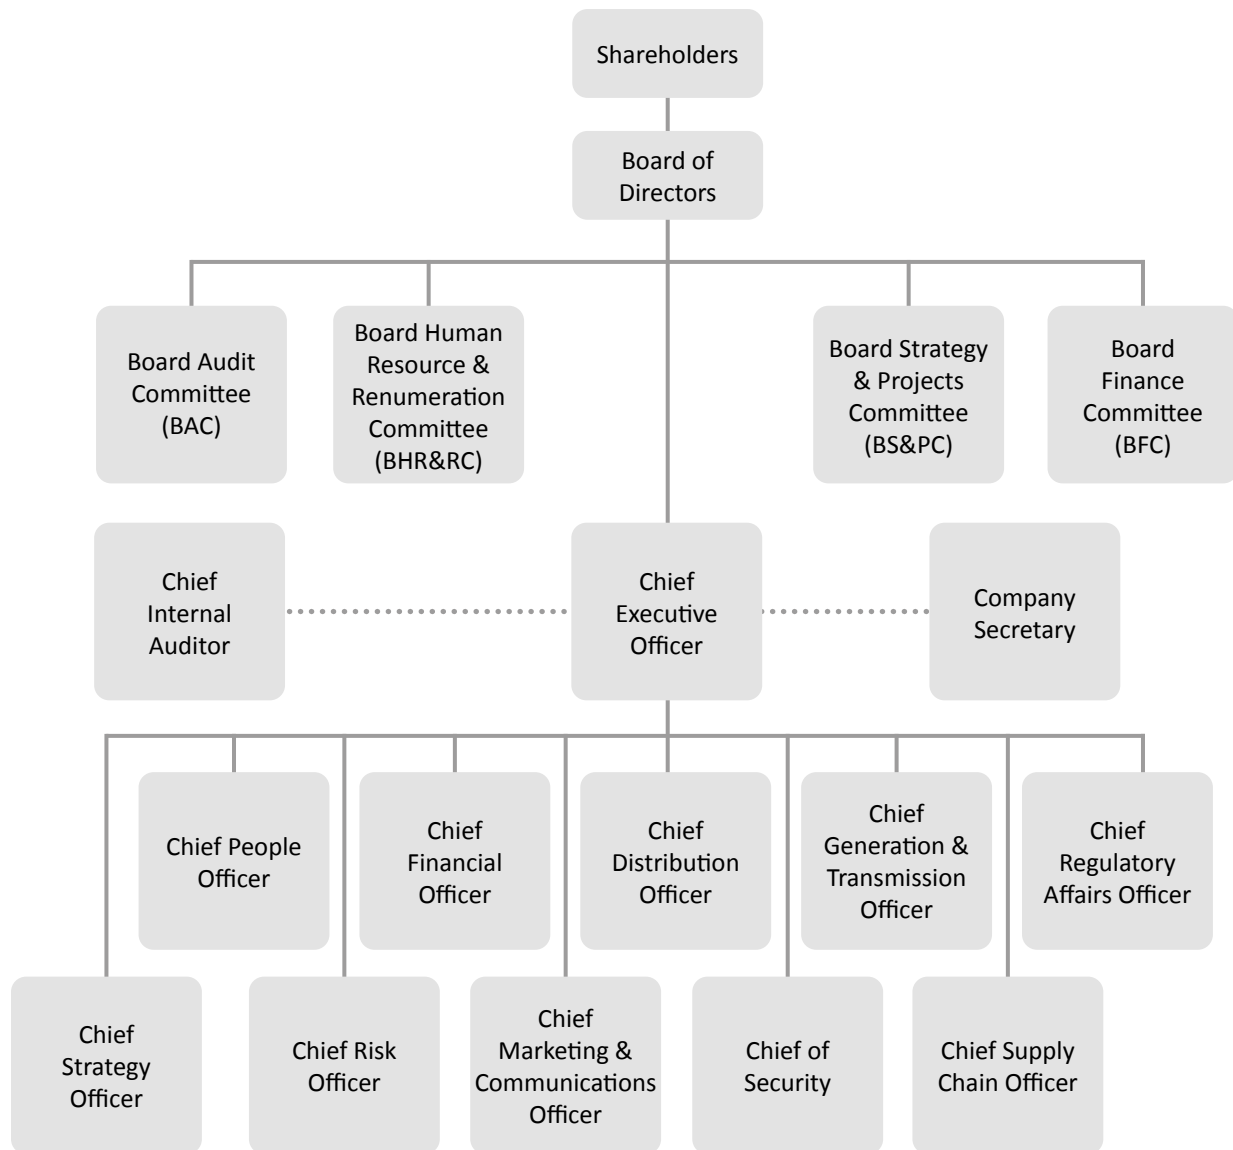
Shareholders

Board of Directors

Board Audit Committee (BAC)

Board Human Resource & Renumeration Committee (BHR&RC)

Board Strategy & Projects Committee (BS&PC)

Board Finance Committee (BFC)

Chief Internal Auditor

Chief Executive Officer

Company Secretary

Chief People Officer

Chief Financial Officer

Chief Distribution Officer

Chief Generation & Transmission Officer

Chief Regulatory Affairs Officer

Chief Strategy Officer

Chief Risk Officer

Chief Marketing & Communications Officer

Chief of Security

Chief Supply Chain Officer